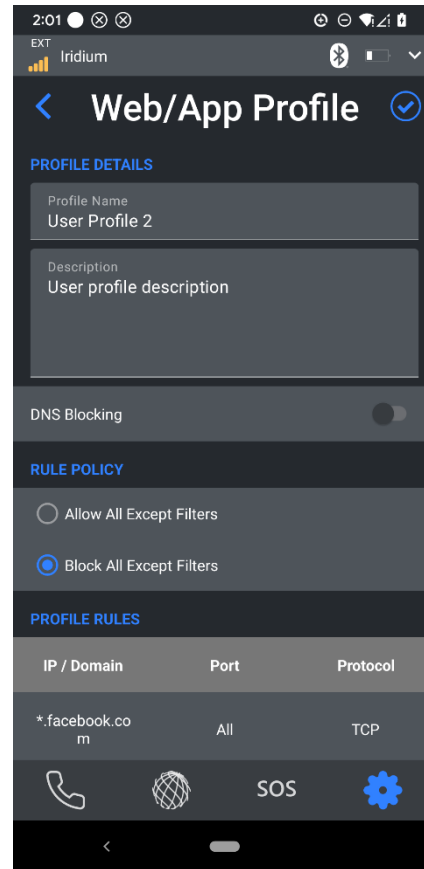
2:01

EXT
Iridium

Web/App Profile

PROFILE DETAILS

Profile Name
User Profile 2

Description
User profile description

DNS Blocking

RULE POLICY

Allow All Except Filters

Block All Except Filters

PROFILE RULES

| IP / Domain | Port | Protocol |
|---|---|---|
| *.facebook.com | All | TCP |

SOS